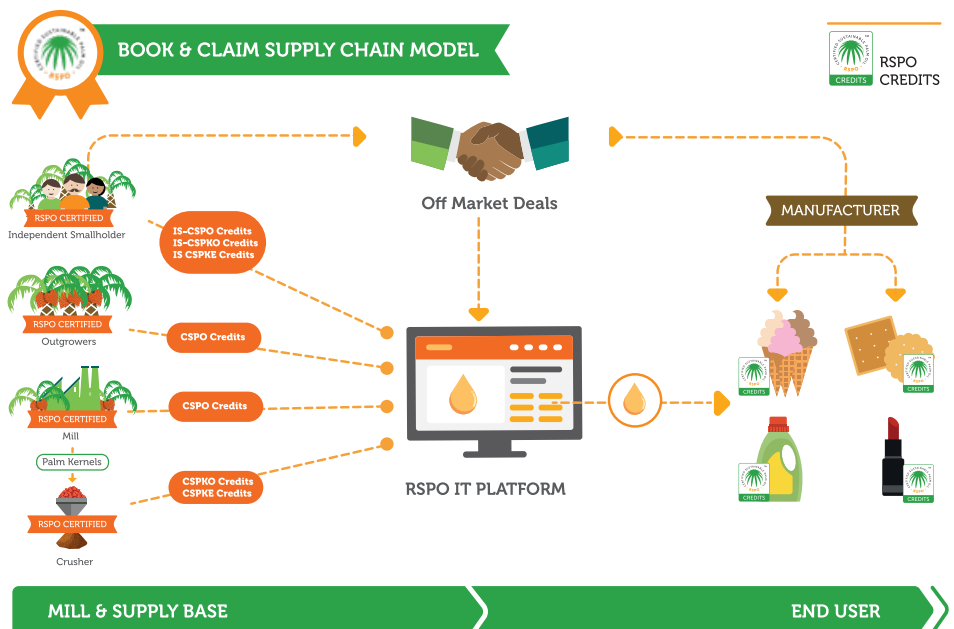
CERTIFIED SUSTAINABLE PALM OIL
RSPO

BOOK & CLAIM SUPPLY CHAIN MODEL

RSPO
CREDITS
RSPO CREDITS

Off Market Deals

MANUFACTURER

RSPO CERTIFIED
Independent Smallholder

IS-CSPO Credits
IS-CSPKO Credits
IS CSPKE Credits

RSPO CERTIFIED
Outgrowers

CSPO Credits

RSPO CERTIFIED
Mill

CSPO Credits

Palm Kernels

RSPO CERTIFIED
Crusher

CSPKO Credits
CSPKE Credits

RSPO IT PLATFORM

CREDITS
CREDITS
CREDITS
CREDITS

MILL & SUPPLY BASE
END USER